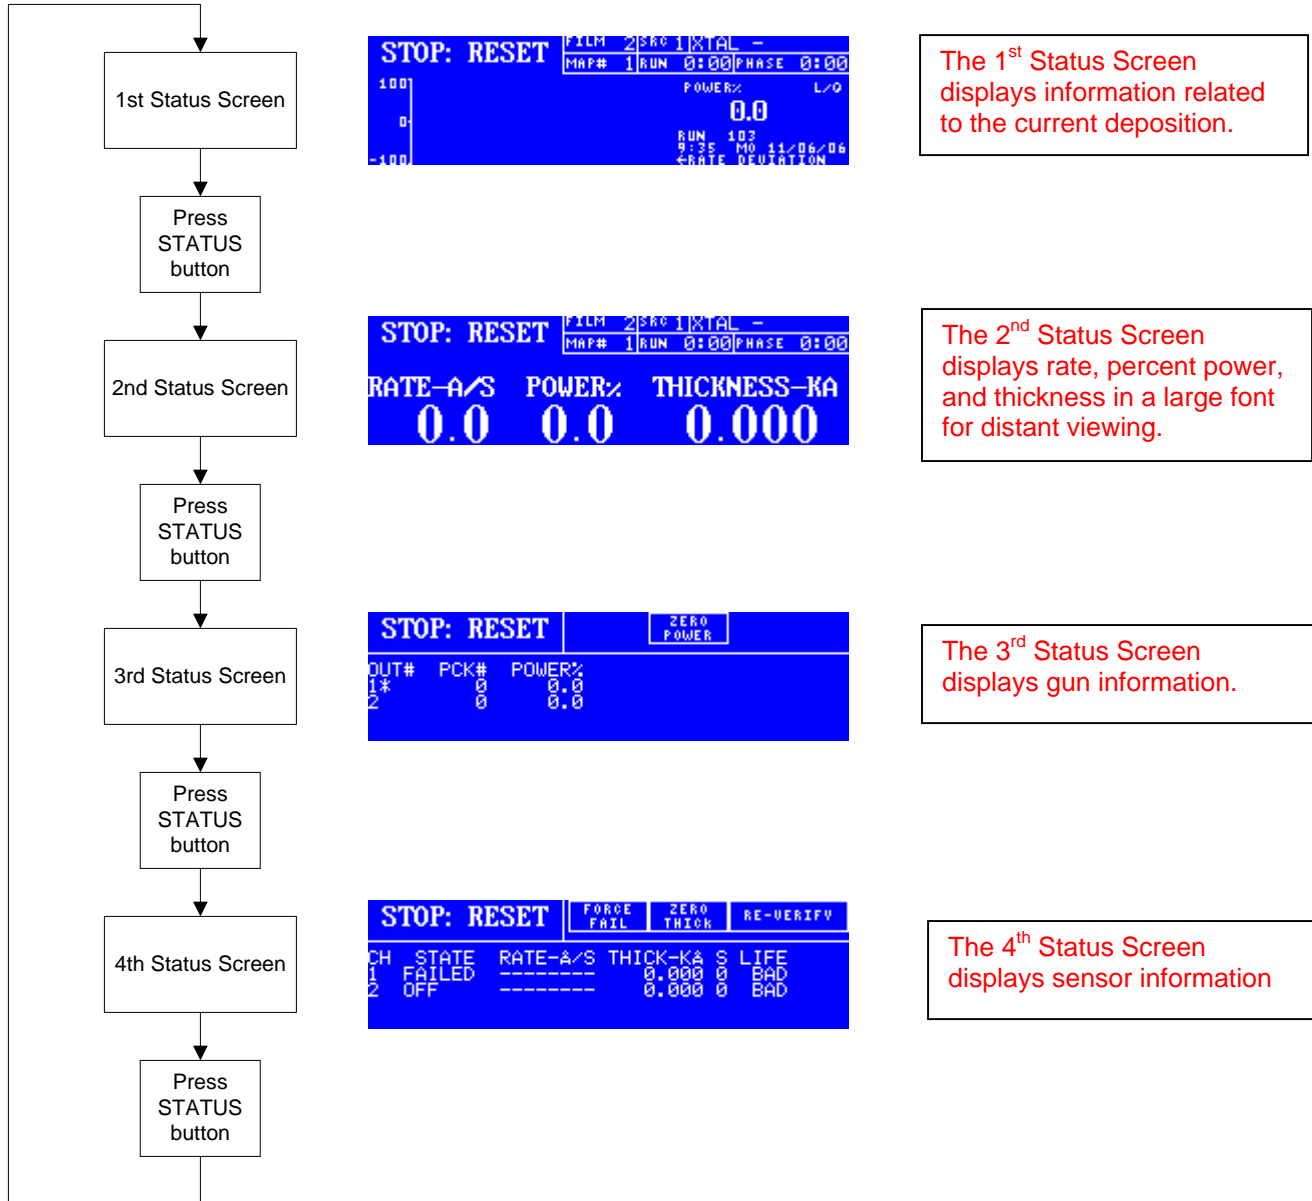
1st Status Screen

STOP: RESET FILM 2 SRC 1 XTAL –
MAP# 1 RUN 0:00 PHASE 0:00
100
0
-100
POWER% L/O
0.0
RUN 103
9:35 M0 11/06/06
←RATE DEVIATION

The 1$^{st}$ Status Screen displays information related to the current deposition.

Press STATUS button

2nd Status Screen

STOP: RESET FILM 2 SRC 1 XTAL –
MAP# 1 RUN 0:00 PHASE 0:00
RATE–A/S POWER% THICKNESS–KA
0.0 0.0 0.000

The 2$^{nd}$ Status Screen displays rate, percent power, and thickness in a large font for distant viewing.

Press STATUS button

3rd Status Screen

STOP: RESET ZERO POWER
OUT# PCK# POWER%
1* 0 0.0
2 0 0.0

The 3$^{rd}$ Status Screen displays gun information.

Press STATUS button

4th Status Screen

STOP: RESET FORCE FAIL ZERO THICK RE-VERIFY
CH STATE RATE-A/S THICK-KA S LIFE
1 FAILED --------- 0.000 0 BAD
2 OFF --------- 0.000 0 BAD

The 4$^{th}$ Status Screen displays sensor information

Press STATUS button